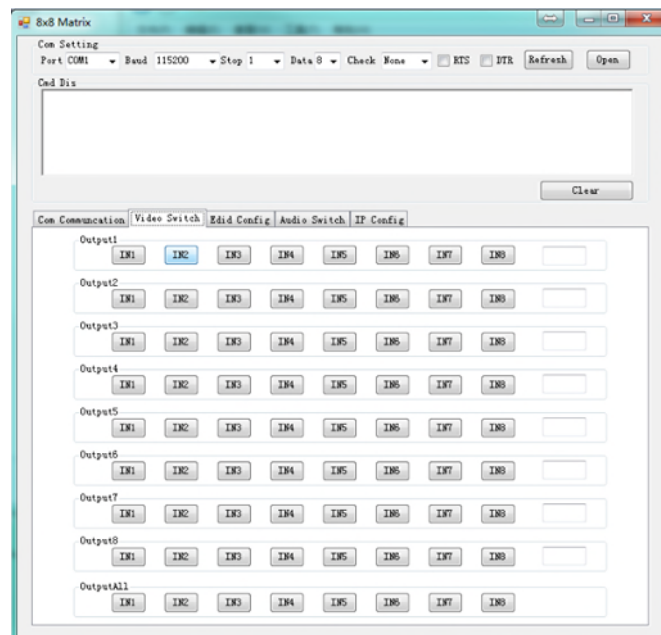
8x8 Matrix

Com Setting

Port COM1 Baud 115200 Stop 1 Data 8 Check None RTS DTR Refresh Open

Cmd Dis

Clear

Com Communcation | Video Switch | Edid Config | Audio Switch | IP Config

Output1
IN1 IN2 IN3 IN4 IN5 IN6 IN7 IN8

Output2
IN1 IN2 IN3 IN4 IN5 IN6 IN7 IN8

Output3
IN1 IN2 IN3 IN4 IN5 IN6 IN7 IN8

Output4
IN1 IN2 IN3 IN4 IN5 IN6 IN7 IN8

Output5
IN1 IN2 IN3 IN4 IN5 IN6 IN7 IN8

Output6
IN1 IN2 IN3 IN4 IN5 IN6 IN7 IN8

Output7
IN1 IN2 IN3 IN4 IN5 IN6 IN7 IN8

Output8
IN1 IN2 IN3 IN4 IN5 IN6 IN7 IN8

OutputAll
IN1 IN2 IN3 IN4 IN5 IN6 IN7 IN8